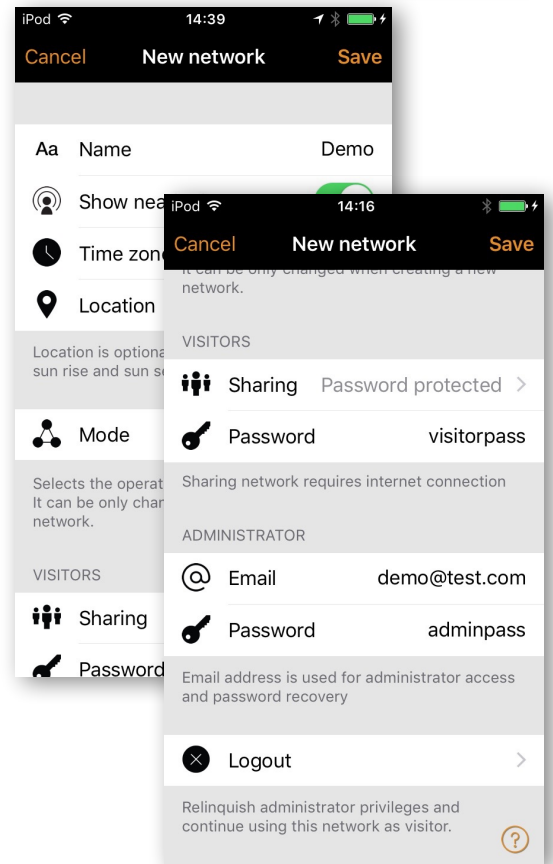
iPod 14:39

Cancel New network Save

Aa Name Demo

Show nea

Time zon

Location

Location is optiona sun rise and sun se

Mode

Selects the operat It can be only chan network.

VISITORS

Sharing

Password

iPod 14:16

Cancel New network Save

It can be only changed when creating a new network.

VISITORS

Sharing Password protected >

Password visitorpass

Sharing network requires internet connection

ADMINISTRATOR

Email demo@test.com

Password adminpass

Email address is used for administrator access and password recovery

Logout >

Relinquish administrator privileges and continue using this network as visitor.

?